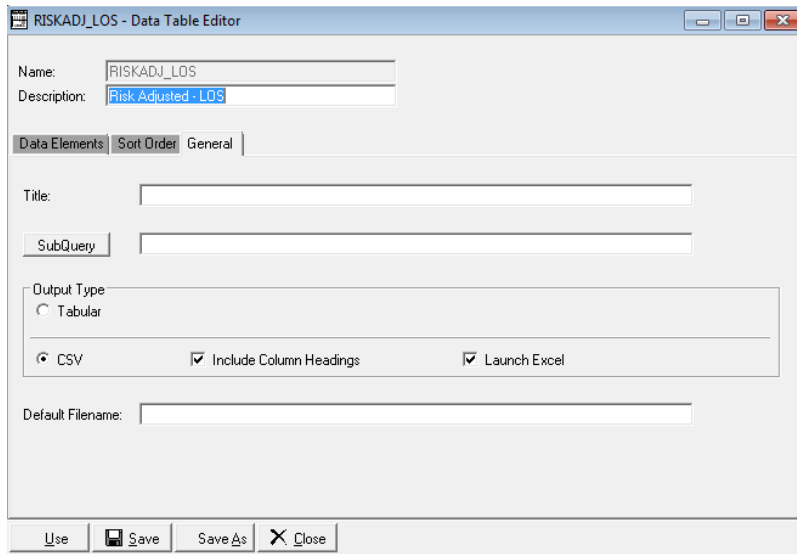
RISKADJ_LOS - Data Table Editor

Name: RISKADJ_LOS
Description: Risk Adjusted - LOS

Data Elements | Sort Order | General

Title:

SubQuery

Output Type
Tabular

CSV
Include Column Headings
Launch Excel

Default Filename:

Use | Save | Save As | Close